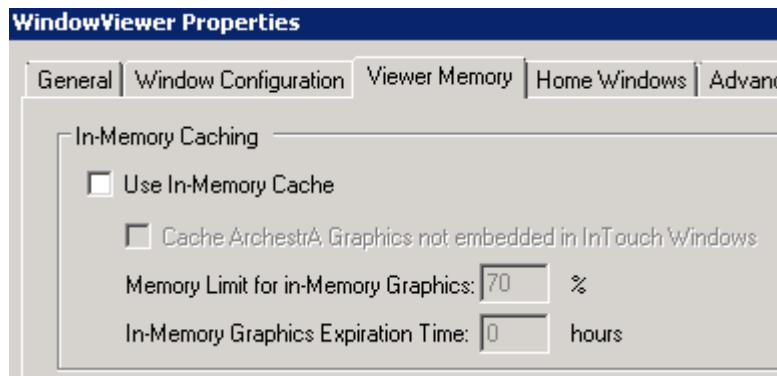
WindowViewer Properties

General | Window Configuration | Viewer Memory | Home Windows | Advanc

In-Memory Caching

Use In-Memory Cache

Cache ArchestrA Graphics not embedded in InTouch Windows

Memory Limit for in-Memory Graphics: 70 %

In-Memory Graphics Expiration Time: 0 hours